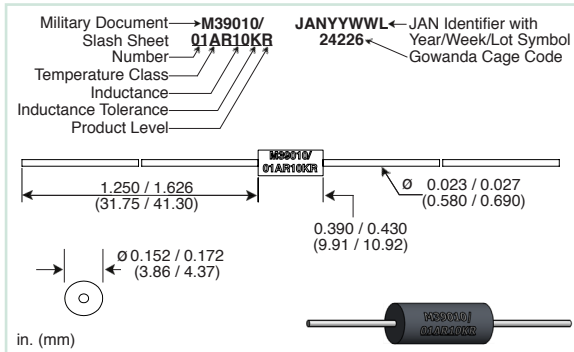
Military Document Slash Sheet Number
M39010/
01AR10KR
Temperature Class
Inductance
Inductance Tolerance
Product Level

JANYYWWL
24226
JAN Identifier with Year/Week/Lot Symbol
Gowanda Cage Code

M39010/
01AR10KR

1.250 / 1.626
(31.75 / 41.30)

Ø 0.023 / 0.027
(0.580 / 0.690)

0.390 / 0.430
(9.91 / 10.92)

Ø 0.152 / 0.172
(3.86 / 4.37)

M39010/
01AR10KR

in. (mm)